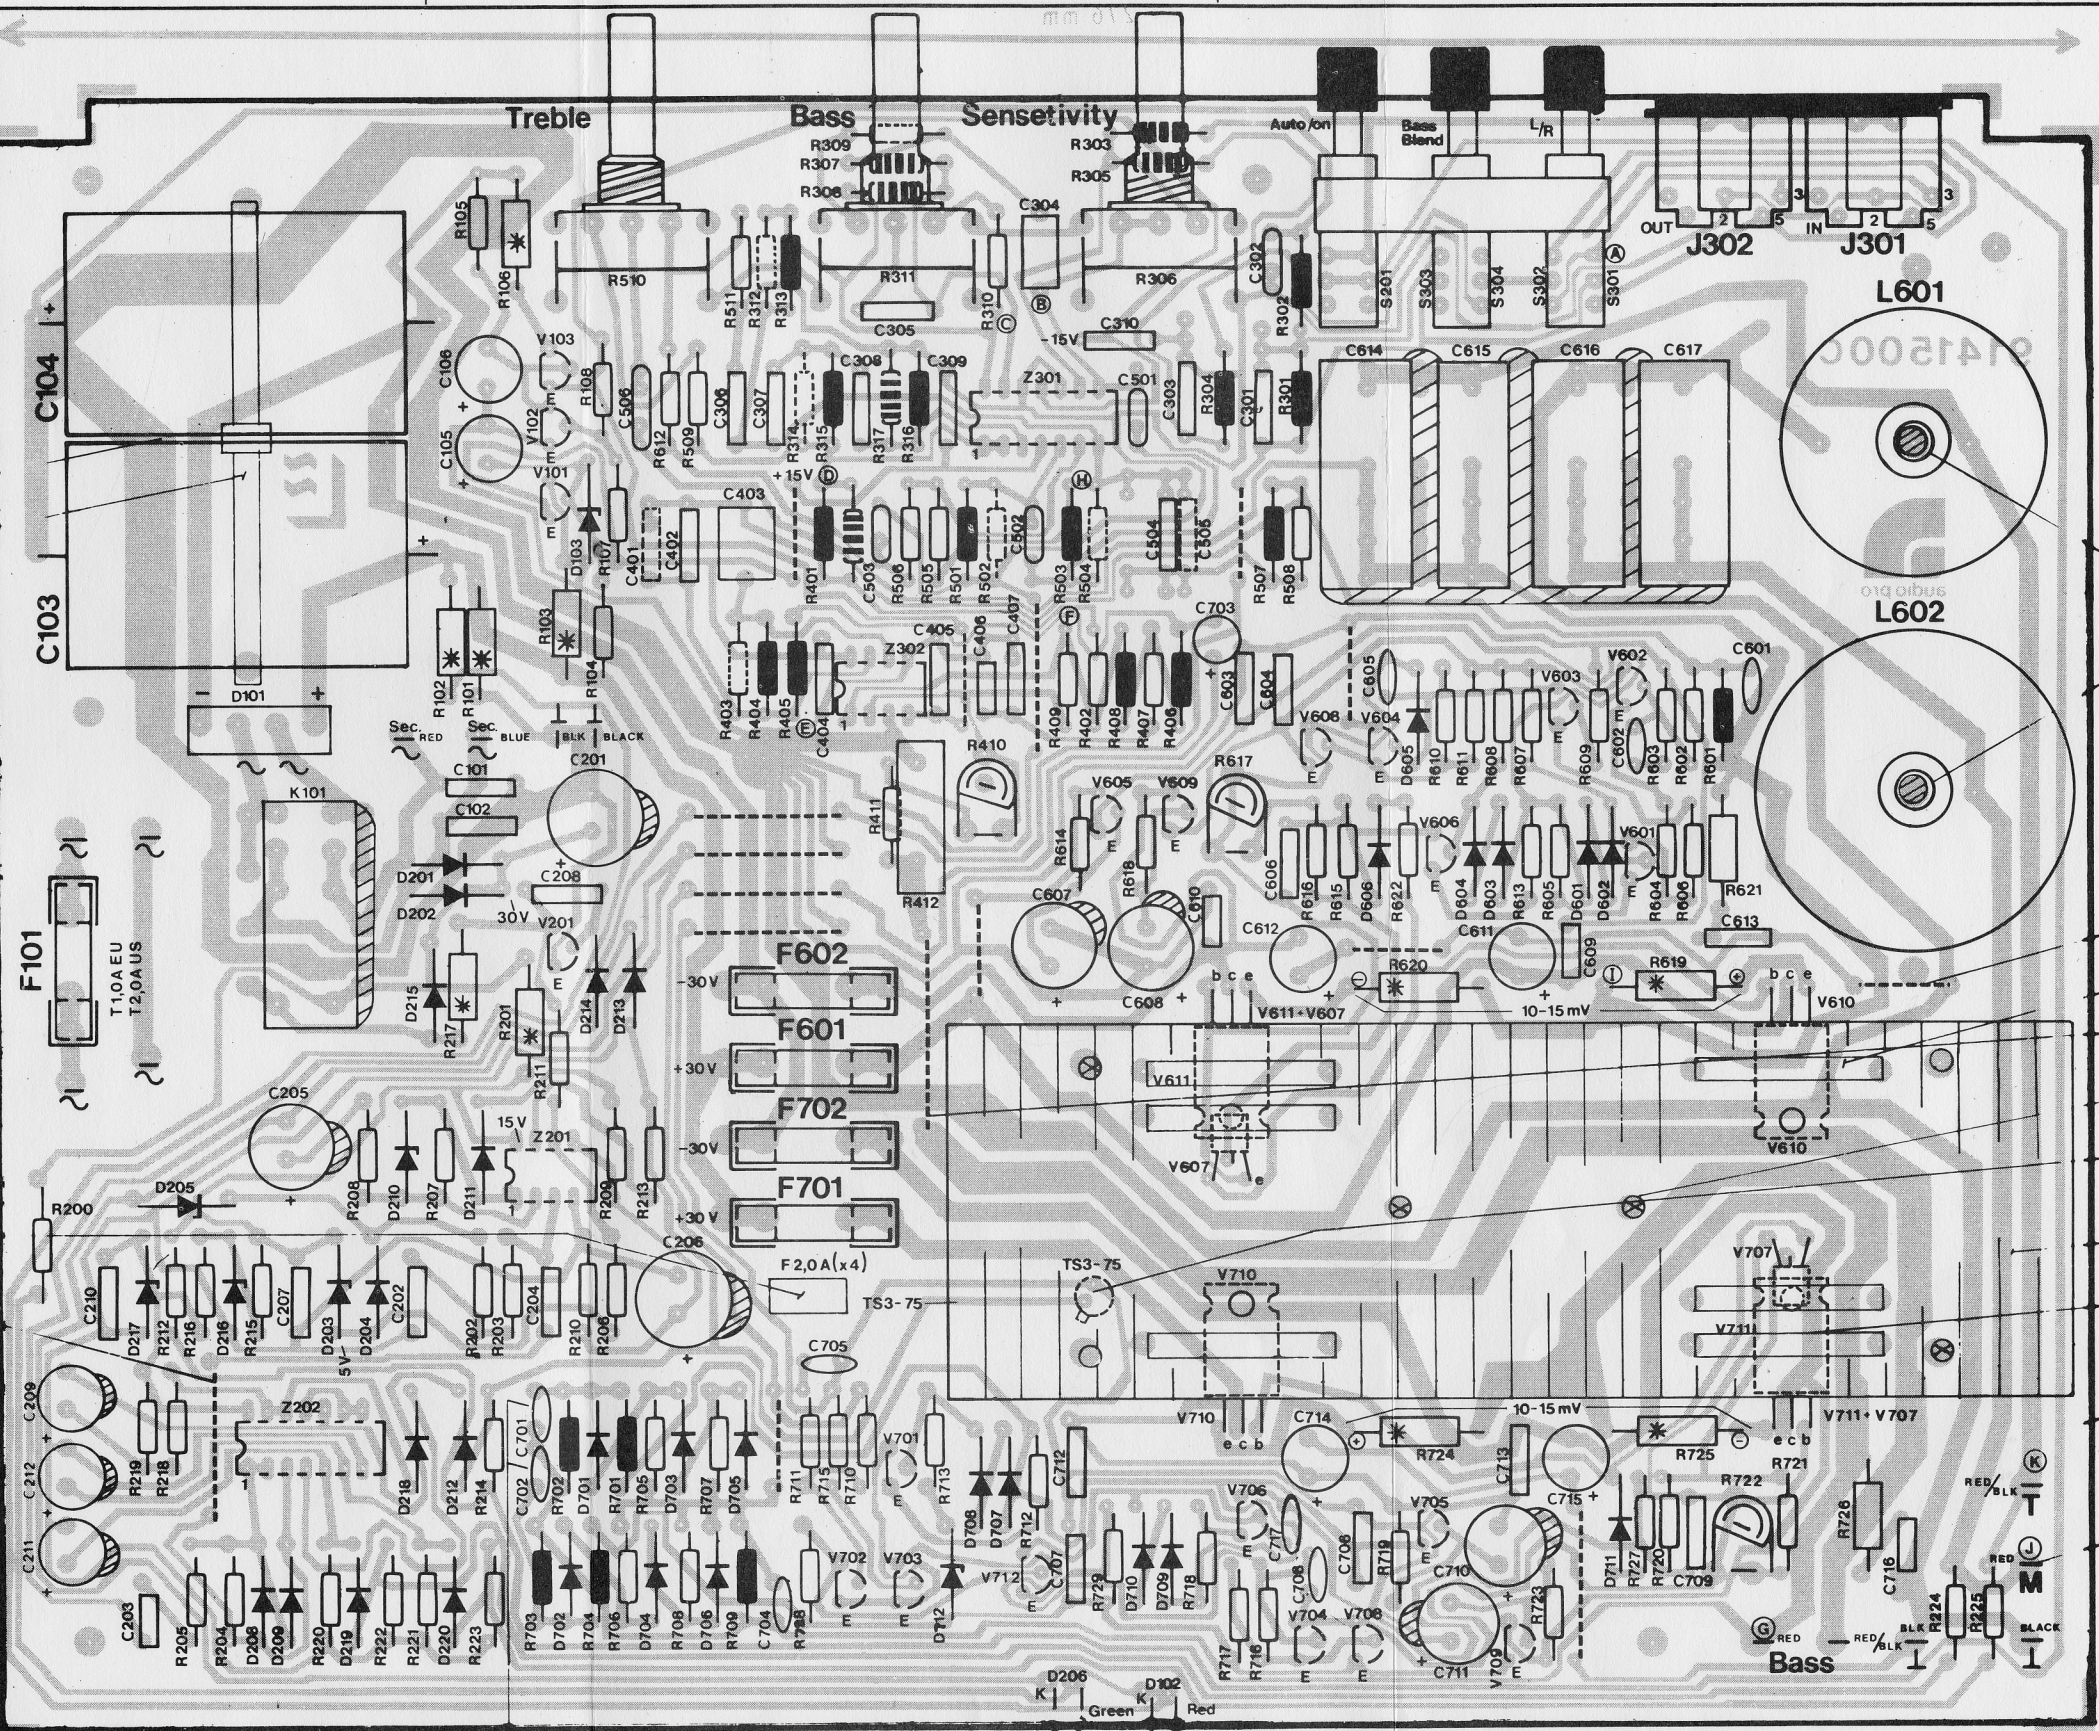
276 mm

Treble
Bass
Sensetivity
Auto/on
Bass Blend
L/R

R309
R307
R308
R303
R305
R105
R106
R510
R511
R312
R313
R311
C305
R310
C304
R306
C302
R302
S201
S303
S304
S302
S301
OUT
IN
J302
J301
L601
C104
C103
C106
C105
V103
V102
V101
R108
C506
R612
R509
C306
C307
R314
R315
C308
R317
R316
C309
-15V
C310
Z301
C501
C303
R304
C301
R301
C614
C615
C616
C617
+15V
C403
C401
C402
D103
R107
R401
C503
R506
R505
R501
R502
C502
R503
R504
C504
C505
R507
R508
L602
R103
R104
R102
R101
D101
C405
Z302
R403
R404
R405
C404
C406
C407
R409
R402
R408
R407
R406
C703
C603
C604
C605
D605
R610
R611
R608
R607
V603
R609
C602
V602
R603
R602
R601
C601
Sec. RED
Sec. BLUE
BLK
BLACK
C101
C102
C201
K101
R410
R411
R412
V605
V609
R617
R614
R618
V608
V604
C606
R616
R615
D606
R622
V606
D604
D603
R613
R605
D601
D602
V601
R604
R606
R621
D201
D202
C208
30V
V201
F101
T1,0A EU
T2,0A US
D215
R217
R201
R211
D214
D213
F602
-30V
F601
+30V
F702
F701
C607
C608
C610
C612
C611
C609
C613
R620
R619
10-15 mV
V611+V607
V610
V611
V607
C205
R208
D210
R207
D211
15V
Z201
R209
R213
D205
R200
C206
F 2,0A(x4)
TS3-75
V710
V707
V711
C210
D217
R212
R216
D216
R215
C207
D203
D204
C202
R202
R203
C204
R210
R206
C705
C209
C212
C211
R219
R218
Z202
5V
D218
D212
R214
C702
C701
R702
D701
R701
R705
D703
R707
D705
R711
R715
R710
V701
R713
D708
D707
R712
C712
C714
R724
10-15 mV
R725
C713
C715
V711+V707
R721
R722
R726
RED/BLK
T
M
C203
R205
R204
D208
D209
R220
D219
R222
R221
D220
R223
R703
D702
R704
R706
D704
R708
D706
R709
C704
R728
V702
V703
D712
V712
C707
R729
D710
D709
R718
V706
C717
C708
C706
R719
V705
C710
R717
R716
V704
V708
C711
V709
R723
D711
R727
R720
C709
C716
R224
R225
RED
BLACK
Bass
D206
D102
K
Green
Red
E
b c e
e c b